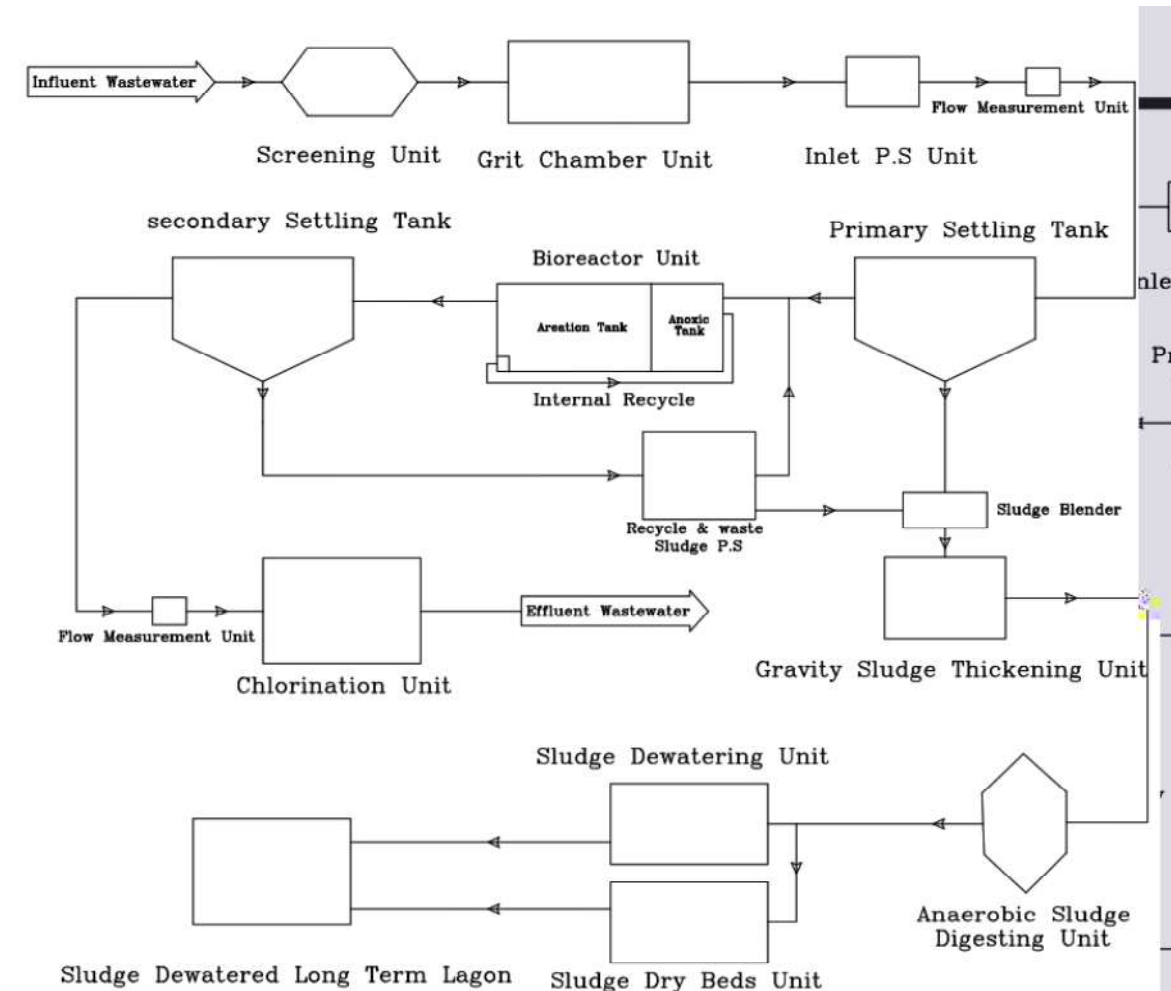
Influent Wastewater

Screening Unit

Grit Chamber Unit

Inlet P.S Unit

Flow Measurement Unit

secondary Settling Tank

Bioreactor Unit

Primary Settling Tank

Areation Tank

Anoxic Tank

Internal Recycle

nle

Pr

Recycle & waste Sludge P.S

Sludge Blender

Flow Measurement Unit

Effluent Wastewater

Chlorination Unit

Gravity Sludge Thickening Unit

Sludge Dewatering Unit

Anaerobic Sludge Digesting Unit

Sludge Dewatered Long Term Lagon

Sludge Dry Beds Unit